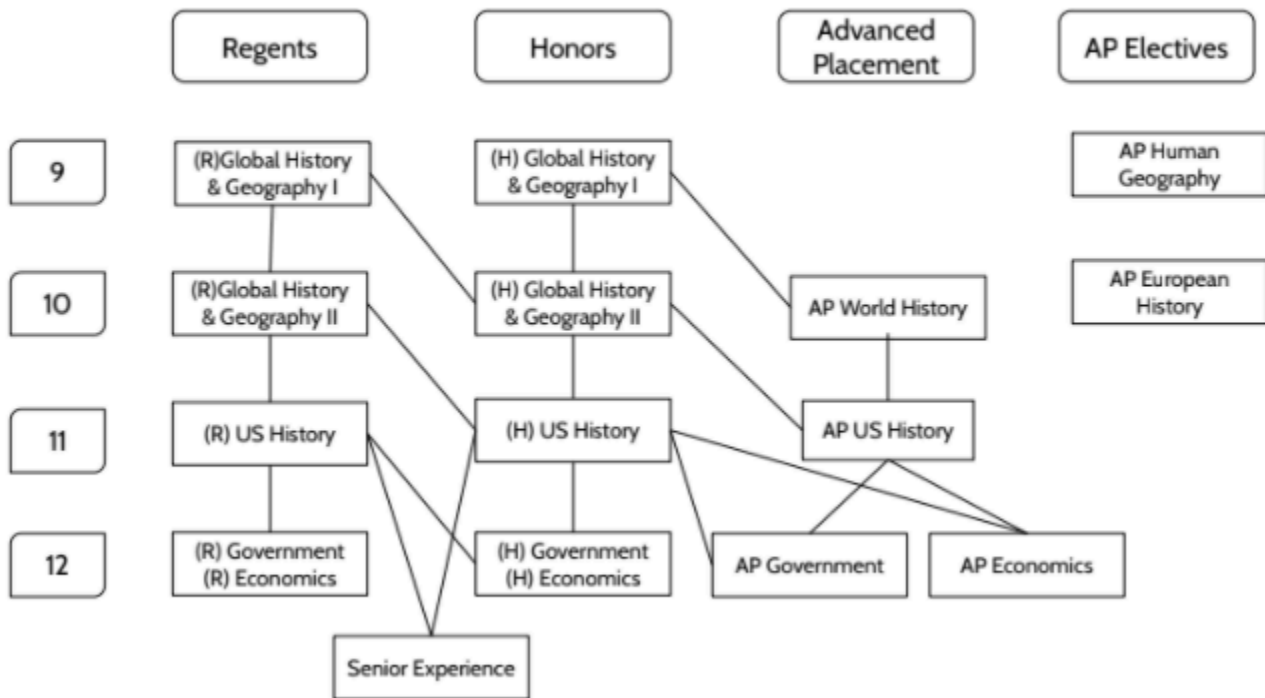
Regents

Honors

Advanced Placement

AP Electives

9

(R)Global History & Geography I

(H) Global History & Geography I

AP Human Geography

10

(R)Global History & Geography II

(H) Global History & Geography II

AP World History

AP European History

11

(R) US History

(H) US History

AP US History

12

(R) Government (R) Economics

(H) Government (H) Economics

AP Government

AP Economics

Senior Experience